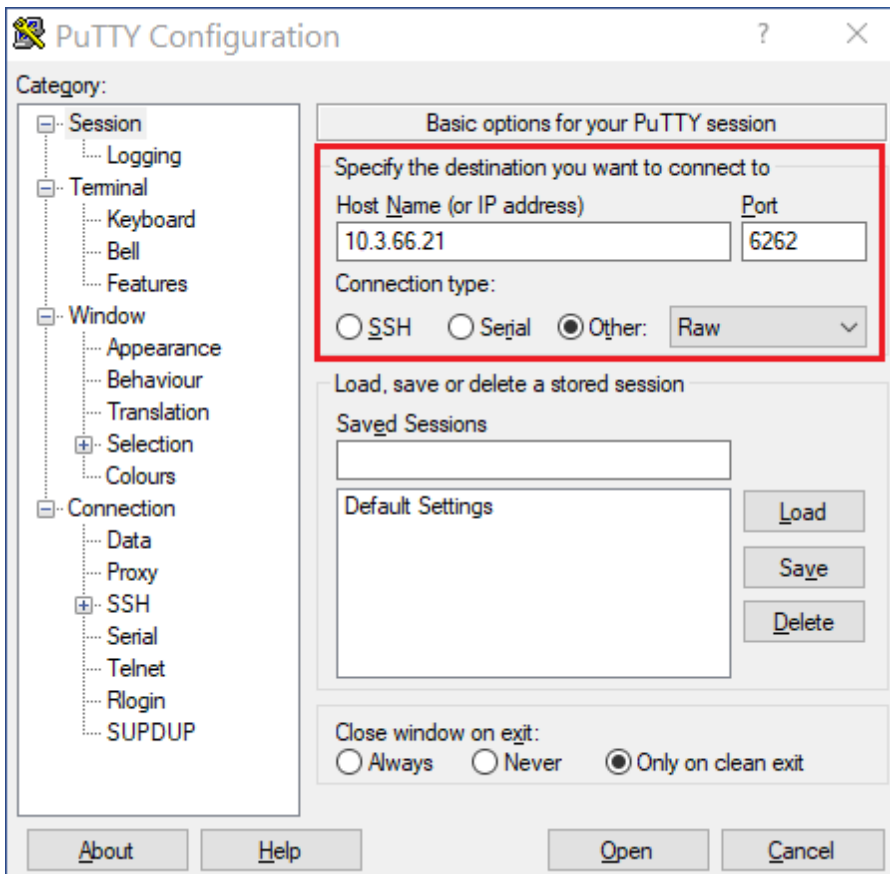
PuTTY Configuration

?

Category:

Session
Logging
Terminal
Keyboard
Bell
Features
Window
Appearance
Behaviour
Translation
Selection
Colours
Connection
Data
Proxy
SSH
Serial
Telnet
Rlogin
SUPDUP

Basic options for your PuTTY session

Specify the destination you want to connect to

Host Name (or IP address)

Port

10.3.66.21

6262

Connection type:

SSH Serial Other: Raw

Load, save or delete a stored session

Saved Sessions

Default Settings

Load

Save

Delete

Close window on exit:

Always Never Only on clean exit

About

Help

Open

Cancel